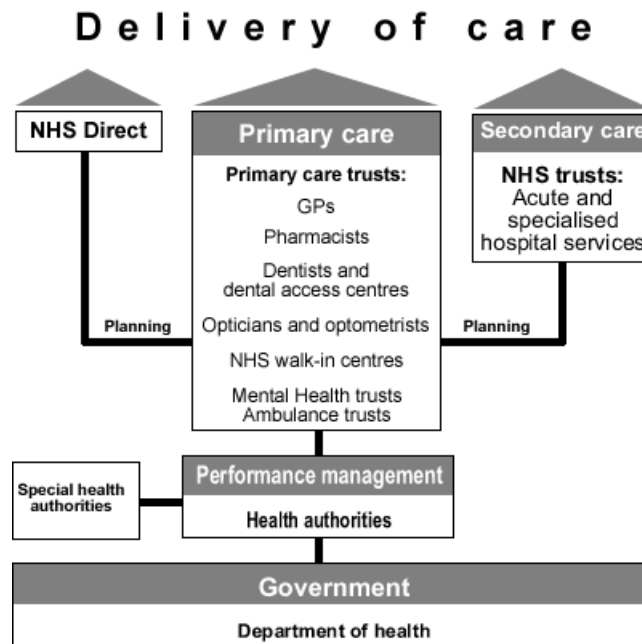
Delivery of care

NHS Direct

Primary care

Primary care trusts:
GPs
Pharmacists
Dentists and dental access centres
Opticians and optometrists
NHS walk-in centres
Mental Health trusts
Ambulance trusts

Secondary care

NHS trusts:
Acute and specialised hospital services

Planning

Planning

Special health authorities

Performance management

Health authorities

Government

Department of health